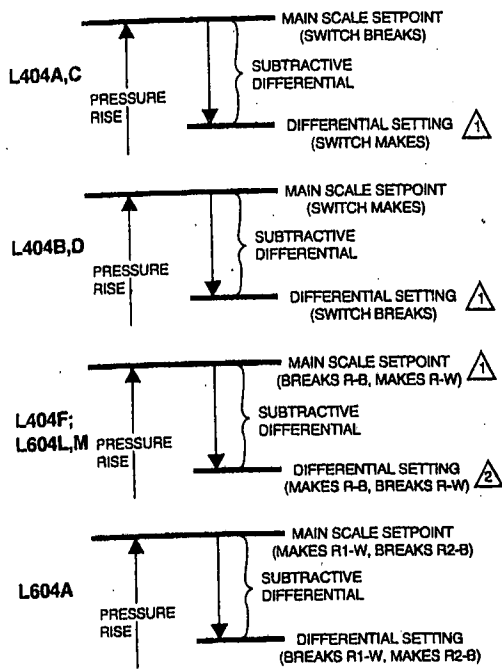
L404A,C

PRESSURE RISE

MAIN SCALE SETPOINT (SWITCH BREAKS)

SUBTRACTIVE DIFFERENTIAL

DIFFERENTIAL SETTING (SWITCH MAKES) 1

L404B,D

PRESSURE RISE

MAIN SCALE SETPOINT (SWITCH MAKES)

SUBTRACTIVE DIFFERENTIAL

DIFFERENTIAL SETTING (SWITCH BREAKS) 1

L404F; L604L,M

PRESSURE RISE

MAIN SCALE SETPOINT (BREAKS R-B, MAKES R-W) 1

SUBTRACTIVE DIFFERENTIAL

DIFFERENTIAL SETTING (MAKES R-B, BREAKS R-W) 2

L604A

PRESSURE RISE

MAIN SCALE SETPOINT (MAKES R1-W, BREAKS R2-B)

SUBTRACTIVE DIFFERENTIAL

DIFFERENTIAL SETTING (BREAKS R1-W, MAKES R2-B)